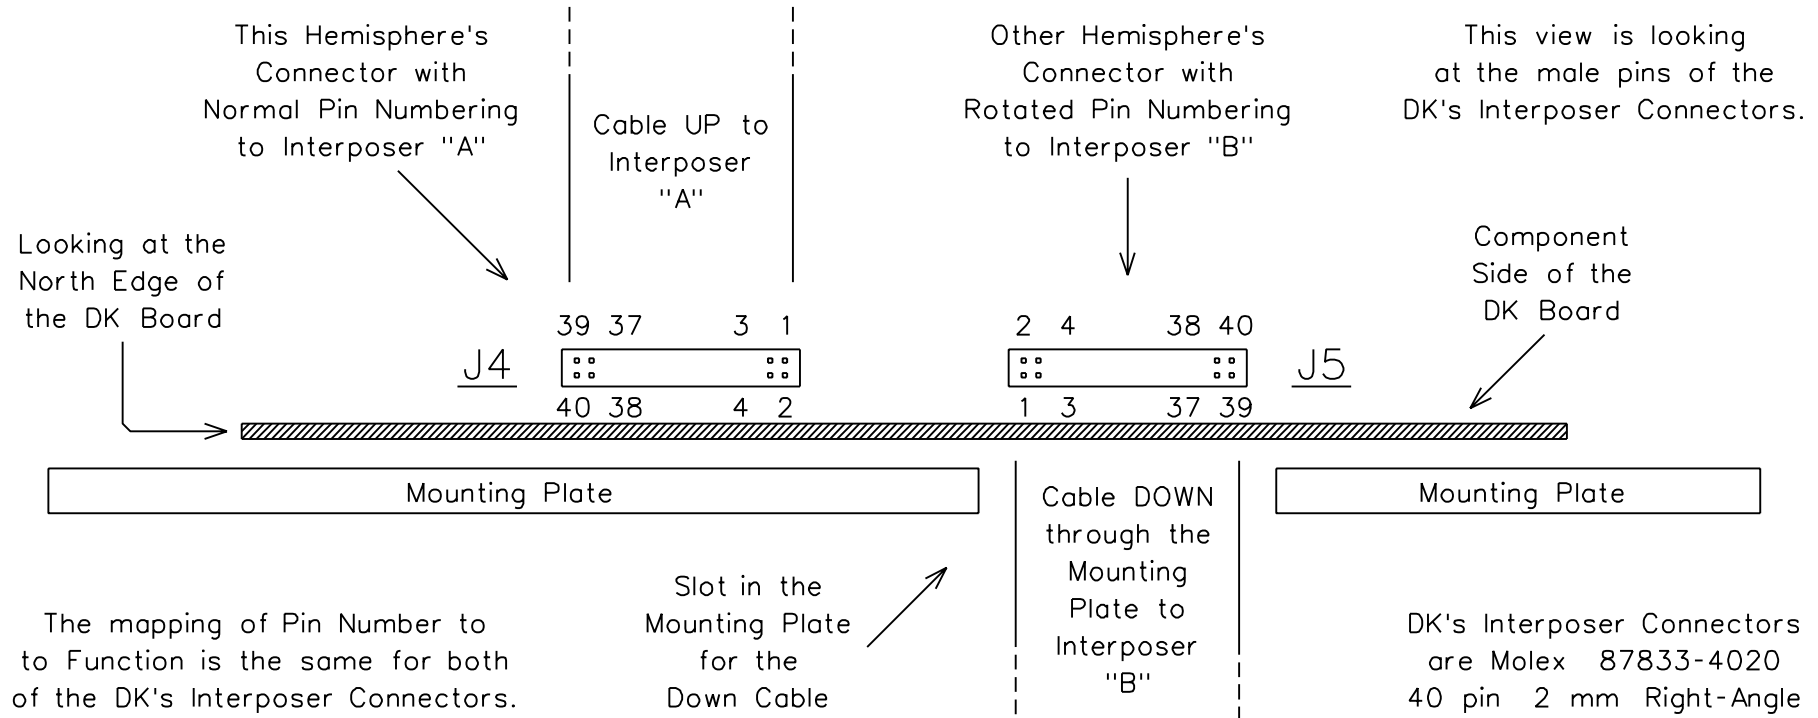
This Hemisphere's Connector with Normal Pin Numbering to Interposer "A"

Cable UP to Interposer "A"

Other Hemisphere's Connector with Rotated Pin Numbering to Interposer "B"

This view is looking at the male pins of the DK's Interposer Connectors.

Looking at the North Edge of the DK Board

Component Side of the DK Board

39 37 3 1

J4

40 38 4 2

2 4 38 40

J5

1 3 37 39

Mounting Plate

Cable DOWN through the Mounting Plate to Interposer "B"

Mounting Plate

Slot in the Mounting Plate for the Down Cable

The mapping of Pin Number to to Function is the same for both of the DK's Interposer Connectors.

DK's Interposer Connectors are Molex 87833-4020 40 pin 2 mm Right-Angle